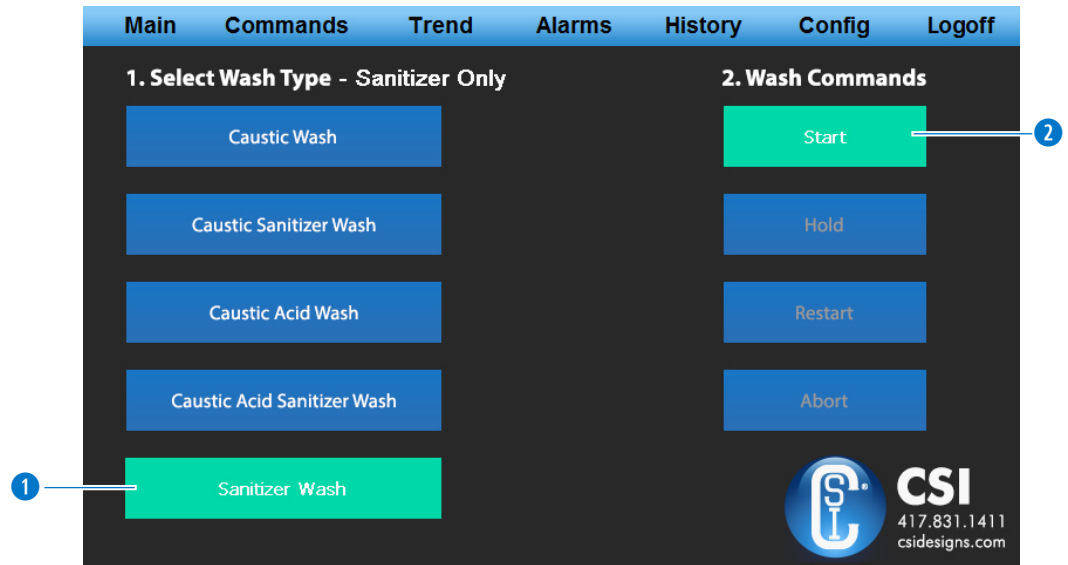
Main Commands Trend Alarms History Config Logoff

1. Select Wash Type - Sanitizer Only

2. Wash Commands

Caustic Wash

Start

2

Caustic Sanitizer Wash

Hold

Caustic Acid Wash

Restart

Caustic Acid Sanitizer Wash

Abort

1

Sanitizer Wash

CSI

CSI
417.831.1411
csidesigns.com